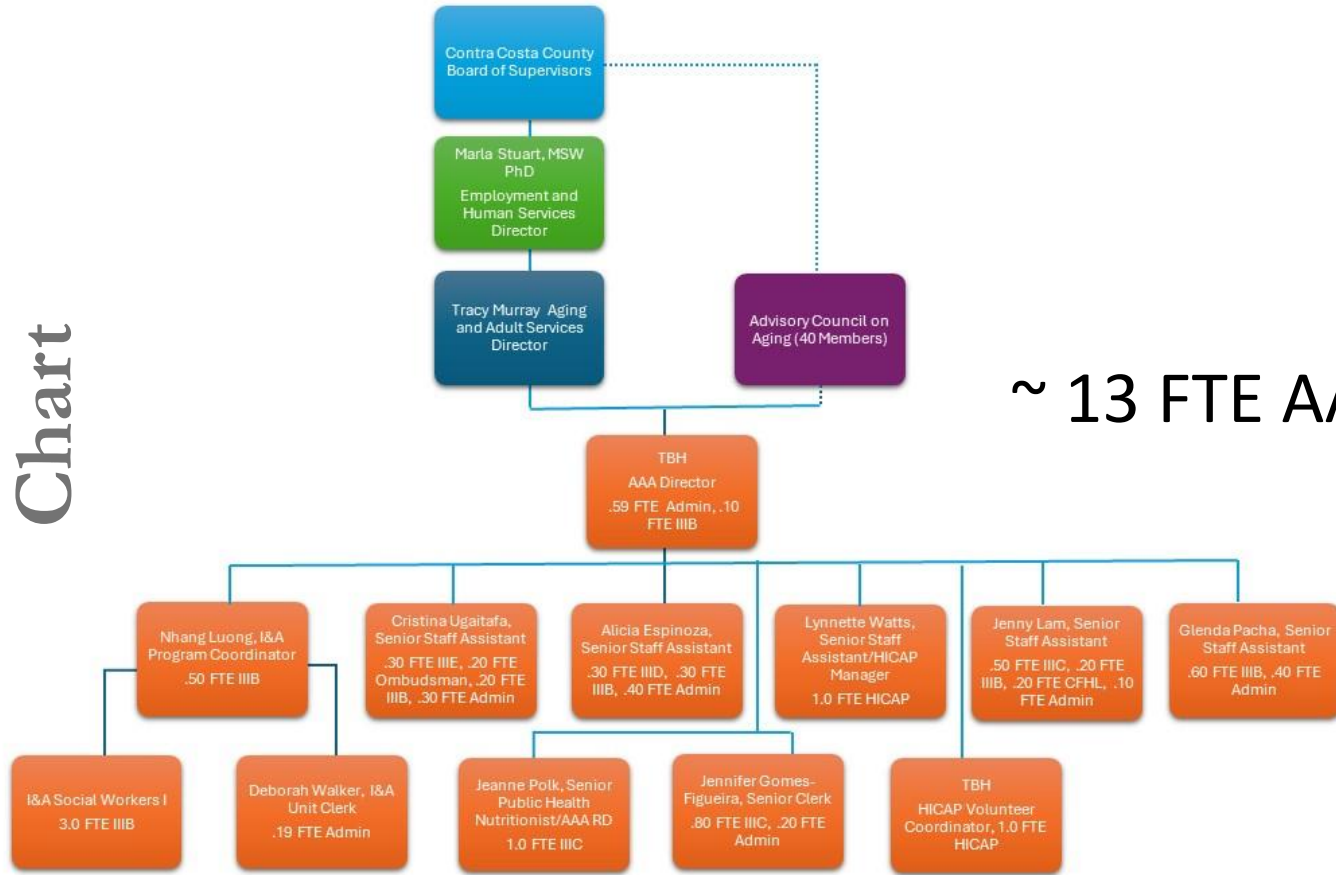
Chart

Contra Costa County Board of Supervisors

Marla Stuart, MSW PhD
Employment and Human Services Director

Tracy Murray Aging and Adult Services Director

Advisory Council on Aging (40 Members)

~ 13 FTE A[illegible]

TBH
AAA Director
.59 FTE Admin, .10 FTE IIIB

Nhang Luong, I&A Program Coordinator
.50 FTE IIIB

Cristina Ugaitafa, Senior Staff Assistant
.30 FTE IIIE, .20 FTE Ombudsman, .20 FTE IIIB, .30 FTE Admin

Alicia Espinoza, Senior Staff Assistant
.30 FTE IIID, .30 FTE IIIB, .40 FTE Admin

Lynnette Watts, Senior Staff Assistant/HICAP Manager
1.0 FTE HICAP

Jenny Lam, Senior Staff Assistant
.50 FTE IIIC, .20 FTE IIIB, .20 FTE CFHL, .10 FTE Admin

Glenda Pacha, Senior Staff Assistant
.60 FTE IIIB, .40 FTE Admin

I&A Social Workers I
3.0 FTE IIIB

Deborah Walker, I&A Unit Clerk
.19 FTE Admin

Jeanne Polk, Senior Public Health Nutritionist/AAA RD
1.0 FTE IIIC

Jennifer Gomes-Figueira, Senior Clerk
.80 FTE IIIC, .20 FTE Admin

TBH
HICAP Volunteer Coordinator, 1.0 FTE HICAP